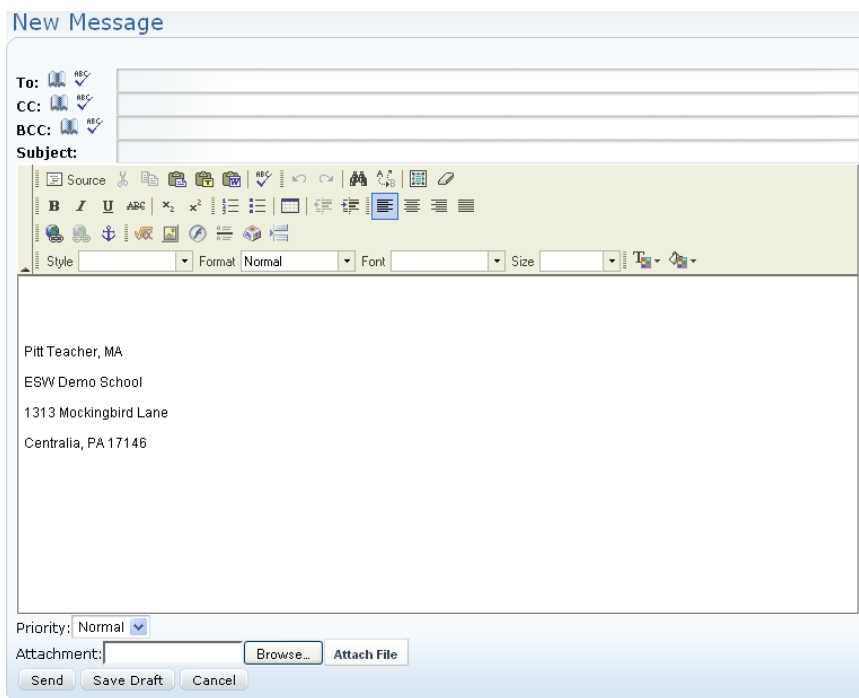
New Message

To:
CC:
BCC:
Subject:

Source

B I U ABC $x_2$ $x^2$

Style | Format Normal | Font | Size

Pitt Teacher, MA

ESW Demo School

1313 Mockingbird Lane

Centralia, PA 17146

Priority: Normal

Attachment: Browse... Attach File

Send | Save Draft | Cancel